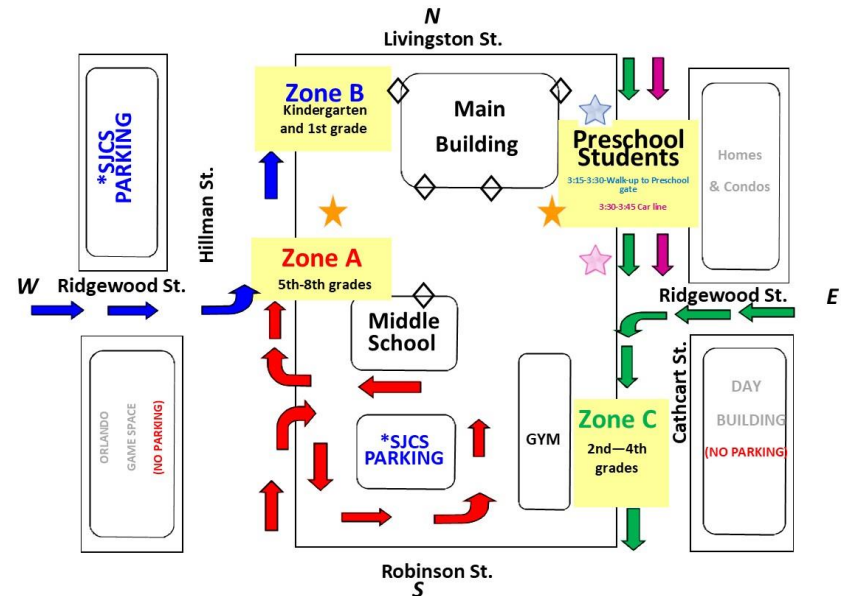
N
Livingston St.

*SJCS PARKING

Zone B
Kindergarten and 1st grade

Main Building

Preschool Students
3:15-3:30-Walk-up to Preschool gate
3:30-3:45 Car line

Homes & Condos

Hillman St.

Zone A
5th-8th grades

W
Ridgewood St.

Ridgewood St.
E

Middle School

Cathcart St.

ORLANDO GAME SPACE
(NO PARKING)

*SJCS PARKING

GYM

Zone C
2nd—4th grades

DAY BUILDING
(NO PARKING)

Robinson St.
S